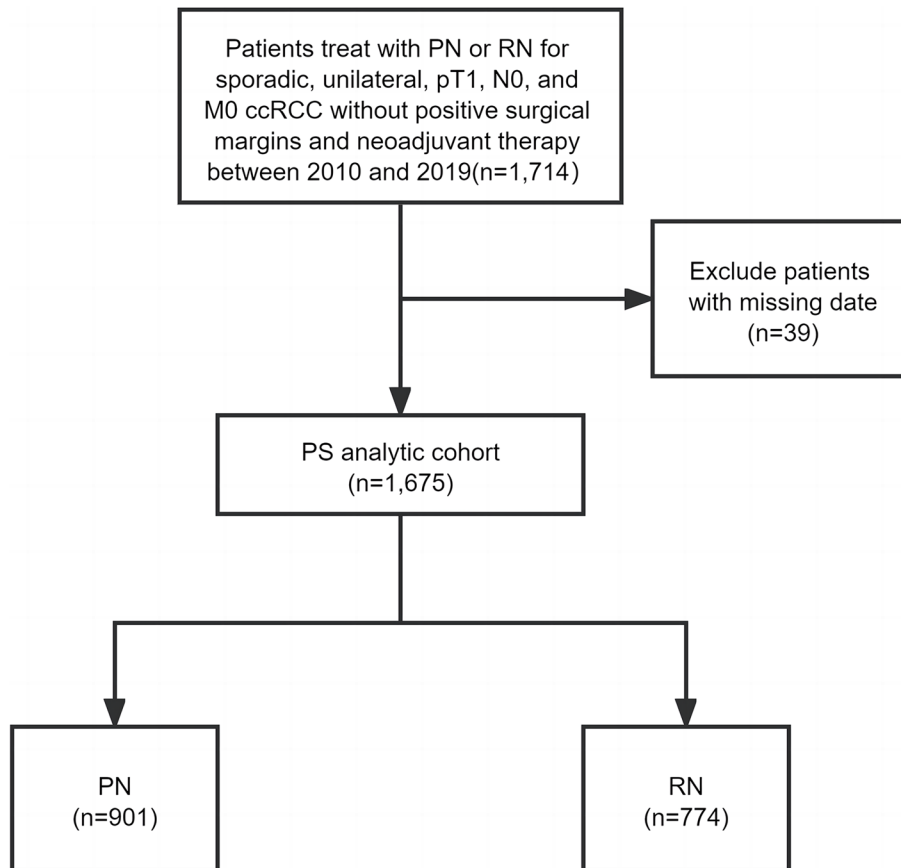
Patients treat with PN or RN for sporadic, unilateral, pT1, N0, and M0 ccRCC without positive surgical margins and neoadjuvant therapy between 2010 and 2019(n=1,714)

Exclude patients with missing date (n=39)

PS analytic cohort (n=1,675)

PN (n=901)

RN (n=774)